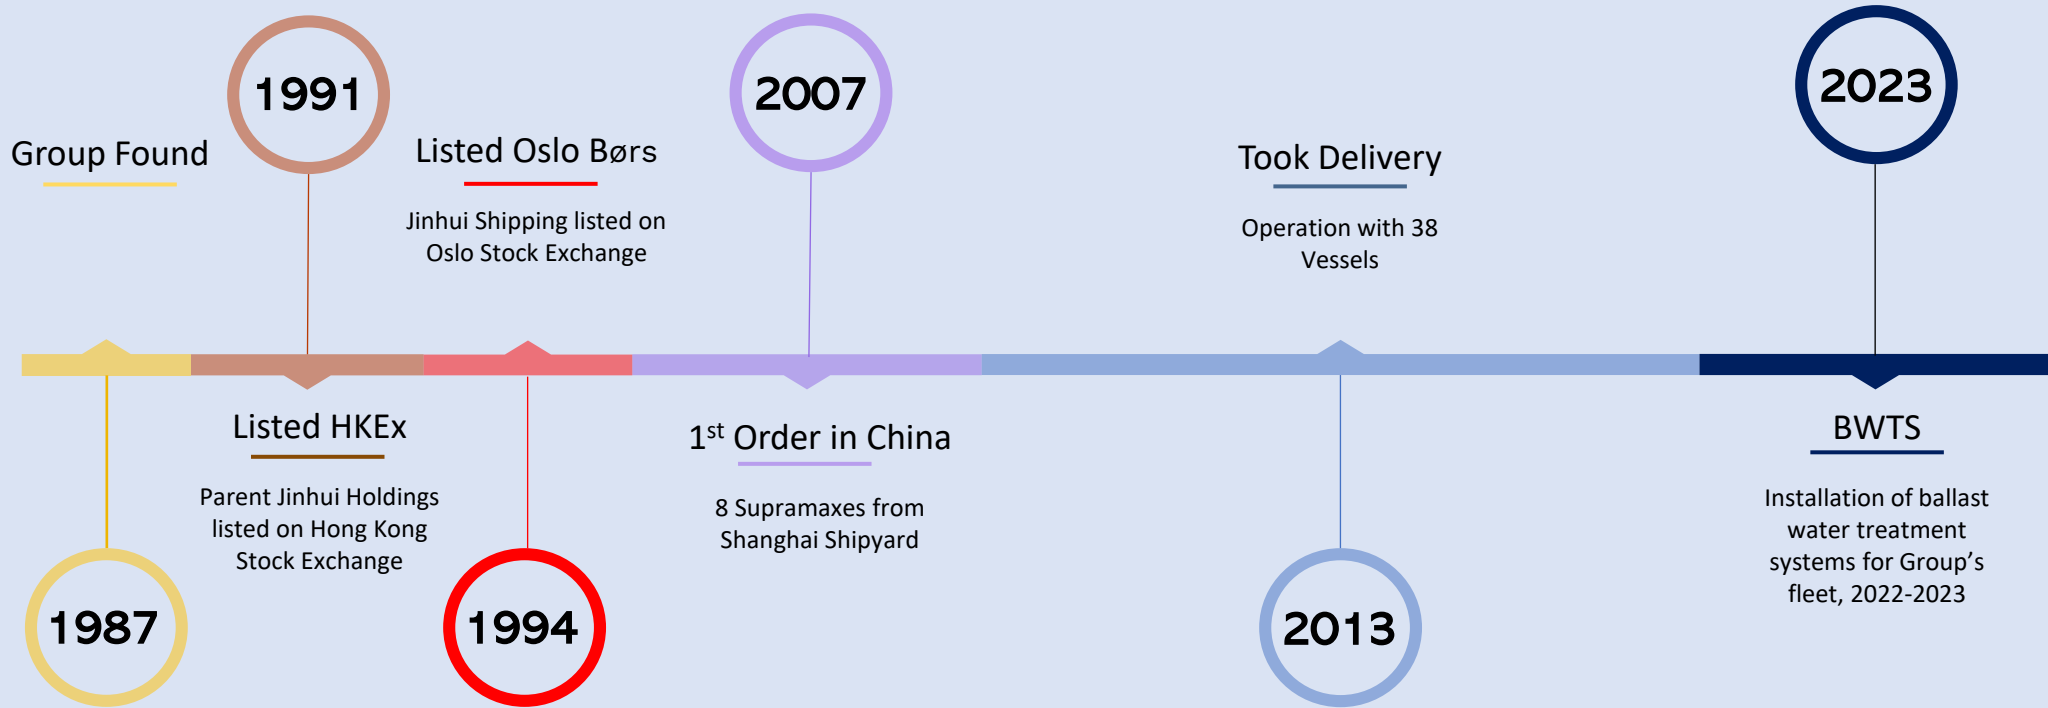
1991

2007

2023

Group Found

Listed Oslo Børs

Jinhui Shipping listed on Oslo Stock Exchange

Took Delivery

Operation with 38 Vessels

Listed HKEx

Parent Jinhui Holdings listed on Hong Kong Stock Exchange

1$^{st}$ Order in China

8 Supramaxes from Shanghai Shipyard

BWTS

Installation of ballast water treatment systems for Group’s fleet, 2022-2023

1987

1994

2013